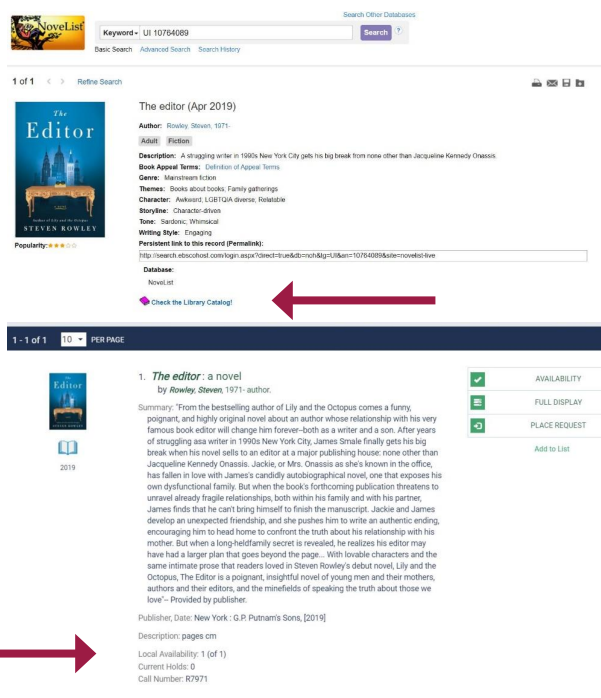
NoveList

Search Other Databases

Keyword ▾ UI 10764089 Search ?

Basic Search Advanced Search Search History

1 of 1 < > Refine Search

The Editor

Author of Lily and the Octopus

STEVEN ROWLEY

Popularity: ★★★☆☆

The editor (Apr 2019)

Author: Rowley, Steven, 1971-

Adult Fiction

Description: A struggling writer in 1990s New York City gets his big break from none other than Jacqueline Kennedy Onassis.

Book Appeal Terms: Definition of Appeal Terms

Genre: Mainstream fiction

Themes: Books about books; Family gatherings

Character: Awkward; LGBTQIA diverse; Relatable

Storyline: Character-driven

Tone: Sardonic; Whimsical

Writing Style: Engaging

Persistent link to this record (Permalink):

http://search.ebscohost.com/login.aspx?direct=true&db=nch&tg=UI&an=10784089&site=novelist-live

Database:

NoveList

Check the Library Catalog!

1 - 1 of 1 10 ▾ PER PAGE

Editor

2019

1. The editor : a novel
by Rowley, Steven, 1971- author.

Summary: "From the bestselling author of Lily and the Octopus comes a funny, poignant, and highly original novel about an author whose relationship with his very famous book editor will change him forever--both as a writer and a son. After years of struggling asa writer in 1990s New York City, James Smale finally gets his big break when his novel sells to an editor at a major publishing house: none other than Jacqueline Kennedy Onassis. Jackie, or Mrs. Onassis as she's known in the office, has fallen in love with James's candidly autobiographical novel, one that exposes his own dysfunctional family. But when the book's forthcoming publication threatens to unravel already fragile relationships, both within his family and with his partner, James finds that he can't bring himself to finish the manuscript. Jackie and James develop an unexpected friendship, and she pushes him to write an authentic ending, encouraging him to head home to confront the truth about his relationship with his mother. But when a long-heldfamily secret is revealed, he realizes his editor may have had a larger plan that goes beyond the page... With lovable characters and the same intimate prose that readers loved in Steven Rowley's debut novel, Lily and the Octopus, The Editor is a poignant, insightful novel of young men and their mothers, authors and their editors, and the minefields of speaking the truth about those we love"-- Provided by publisher.

Publisher, Date: New York : G.P. Putnam's Sons, [2019]

Description: pages cm

Local Availability: 1 (of 1)
Current Holds: 0
Call Number: R7971

AVAILABILITY

FULL DISPLAY

PLACE REQUEST

Add to List